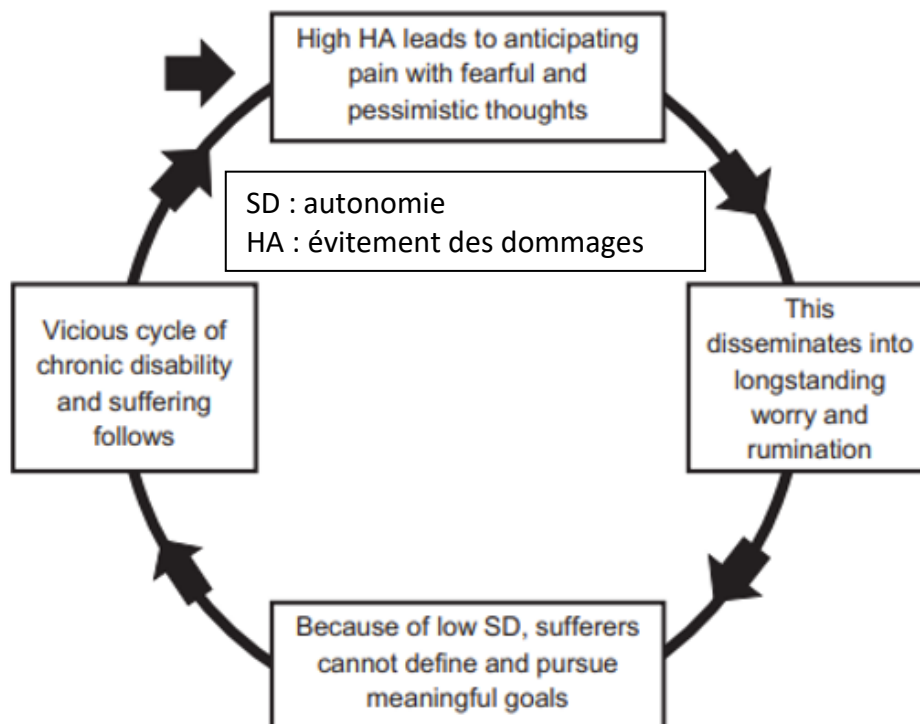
High HA leads to anticipating pain with fearful and pessimistic thoughts

SD : autonomie
HA : évitement des dommages

This disseminates into longstanding worry and rumination

Because of low SD, sufferers cannot define and pursue meaningful goals

Vicious cycle of chronic disability and suffering follows